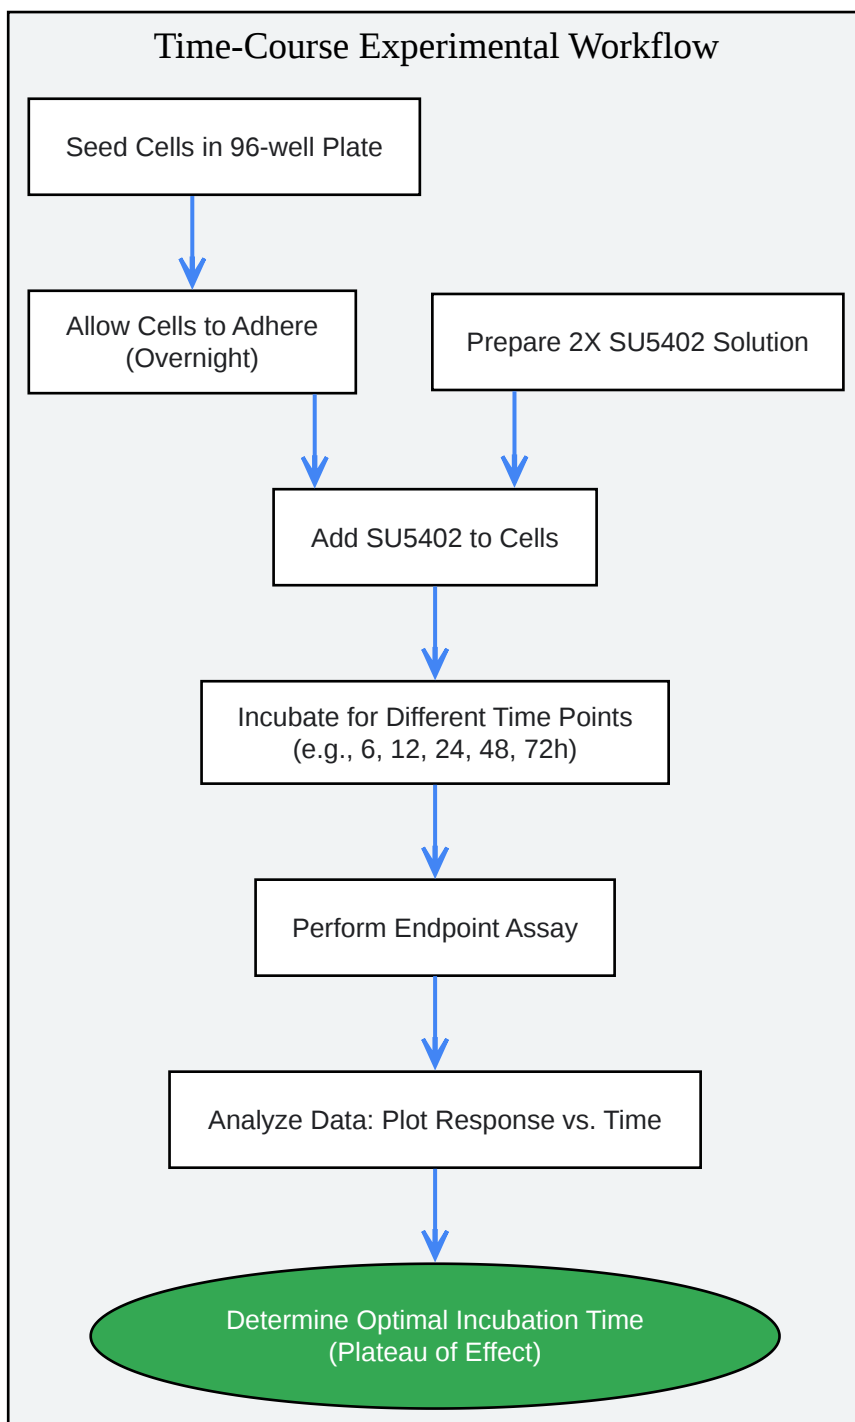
Time-Course Experimental Workflow

Seed Cells in 96-well Plate

Allow Cells to Adhere (Overnight)

Prepare 2X SU5402 Solution

Add SU5402 to Cells

Incubate for Different Time Points (e.g., 6, 12, 24, 48, 72h)

Perform Endpoint Assay

Analyze Data: Plot Response vs. Time

Determine Optimal Incubation Time (Plateau of Effect)